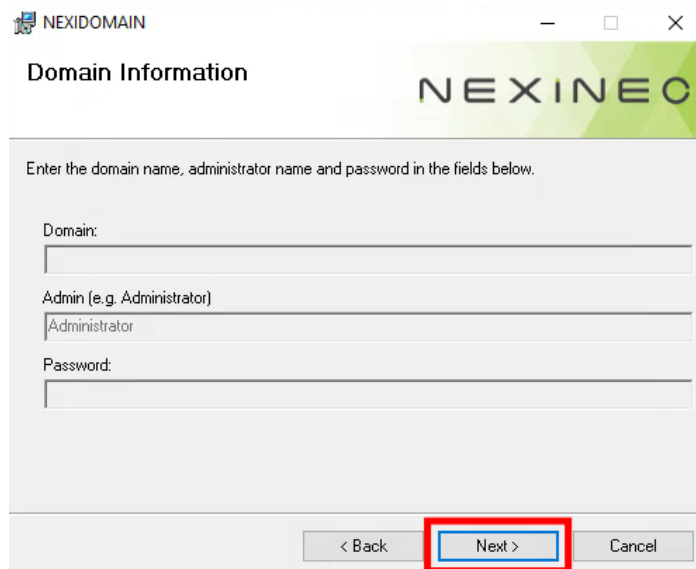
NEXIDOMAIN

Domain Information

NEXINEC

Enter the domain name, administrator name and password in the fields below.

Domain:

Admin (e.g. Administrator)

Administrator

Password:

< Back

Next >

Cancel